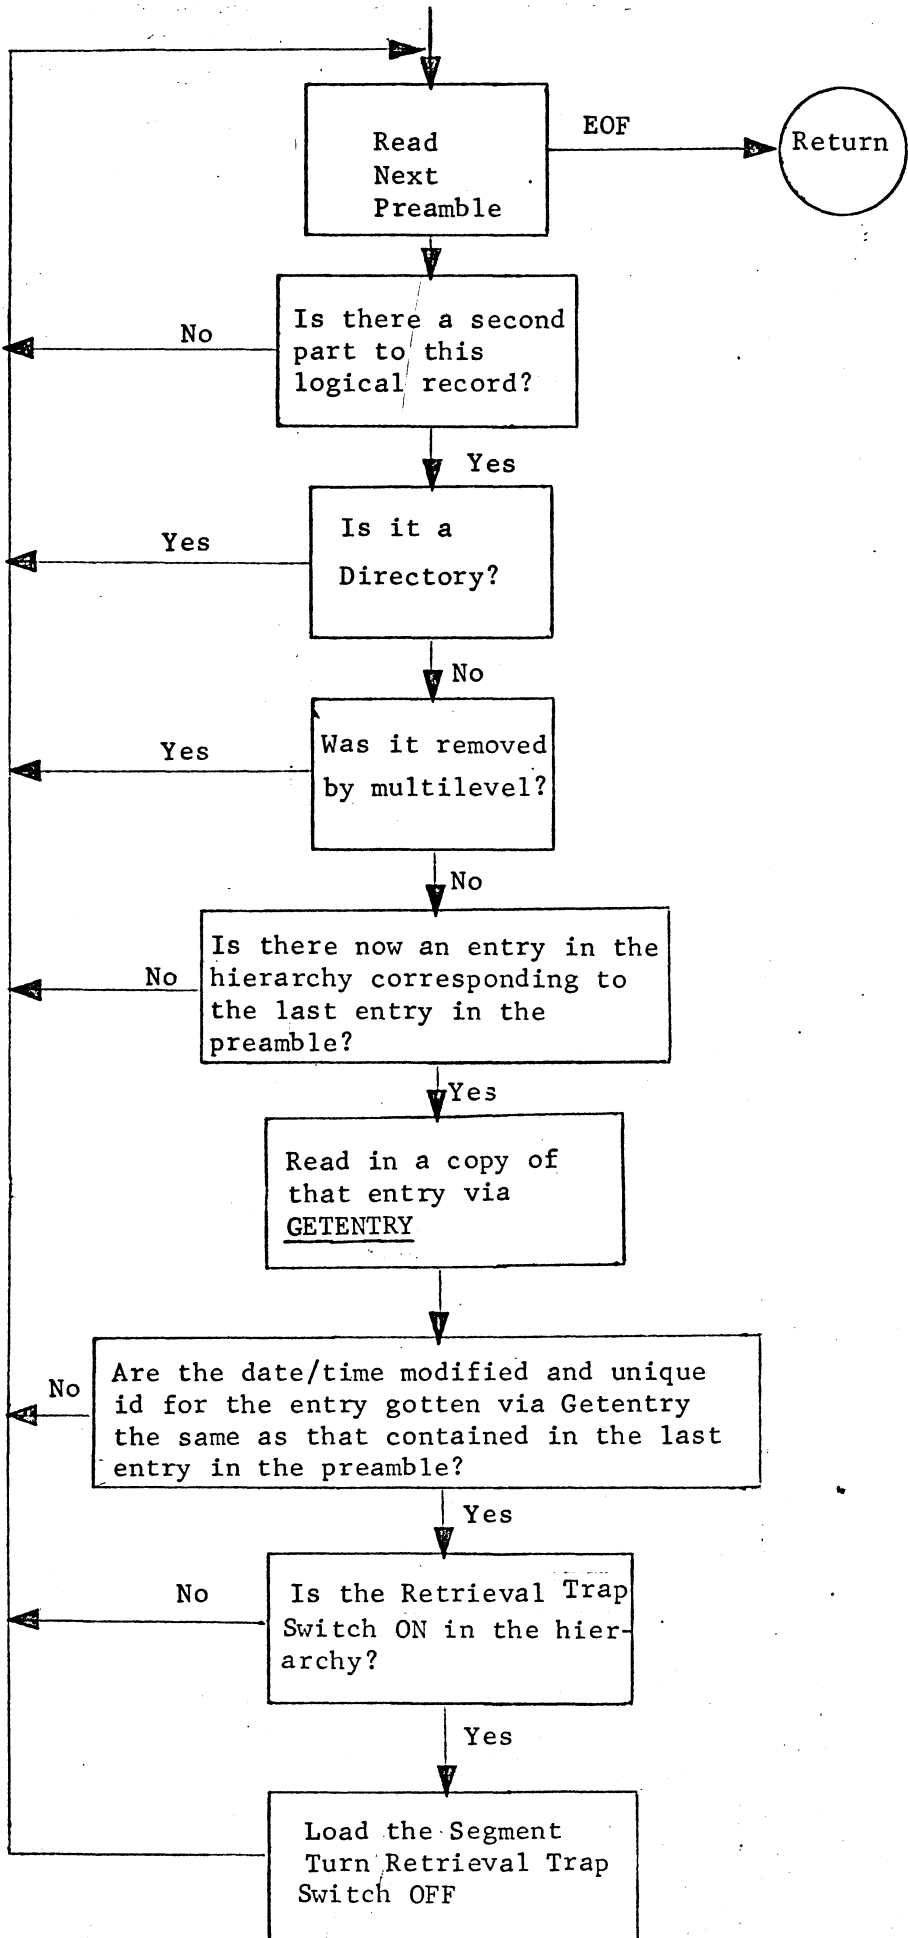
Read Next Preamble

EOF

Return

Is there a second part to this logical record?

No

Yes

Is it a Directory?

Yes

No

Was it removed by multilevel?

Yes

No

Is there now an entry in the hierarchy corresponding to the last entry in the preamble?

No

Yes

Read in a copy of that entry via GETENTRY

Are the date/time modified and unique id for the entry gotten via Getentry the same as that contained in the last entry in the preamble?

No

Yes

Is the Retrieval Trap Switch ON in the hierarchy?

No

Yes

Load the Segment
Turn Retrieval Trap Switch OFF